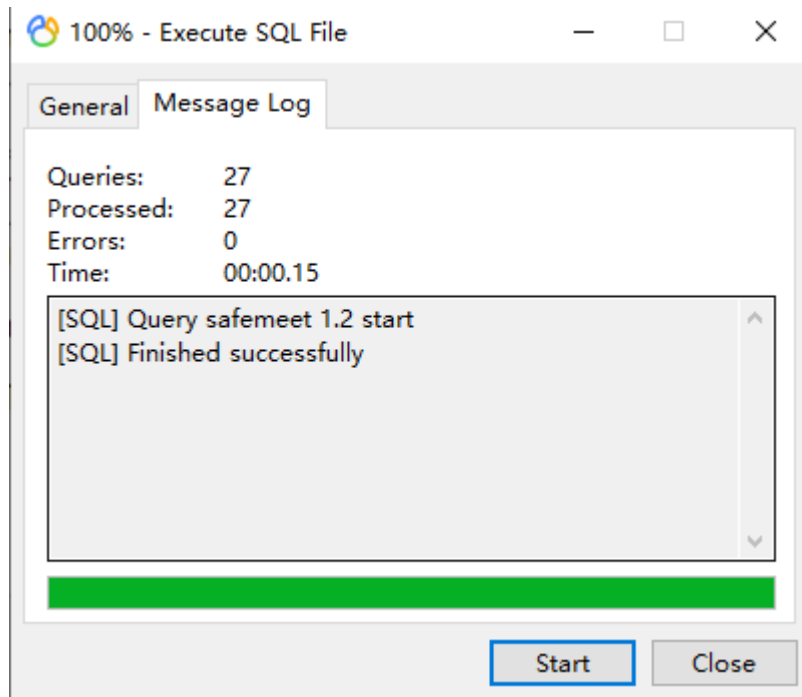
100% - Execute SQL File

General | Message Log

| Queries: | 27 |
|---|---|
| Processed: | 27 |
| Errors: | 0 |
| Time: | 00:00.15 |

[SQL] Query safemeet 1.2 start
[SQL] Finished successfully

Start | Close